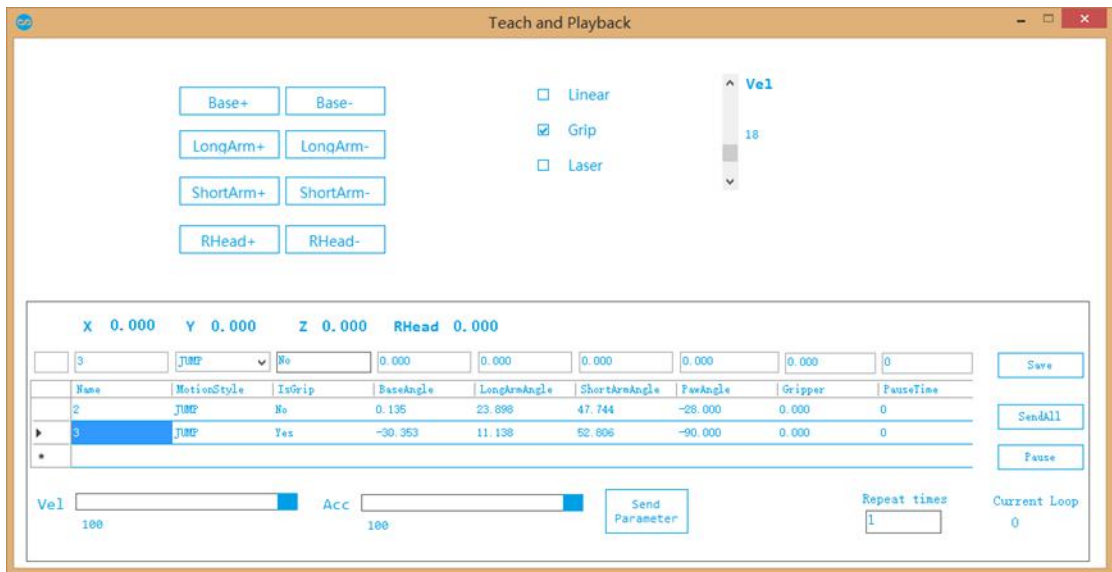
Teach and Playback

Base+ Base-
LongArm+ LongArm-
ShortArm+ ShortArm-
RHead+ RHead-

Linear
Grip
Laser

Vel
18

X 0.000 Y 0.000 Z 0.000 RHead 0.000

| | 3 | JUMP | No | 0.000 | 0.000 | 0.000 | 0.000 | 0.000 | 0 |
|---|---|---|---|---|---|---|---|---|---|
| | Name | MotionStyle | IsGrip | BaseAngle | LongArmAngle | ShortArmAngle | PawAngle | Gripper | PauseTime |
| | 2 | JUMP | No | 0.135 | 23.898 | 47.744 | -28.000 | 0.000 | 0 |
| ▸ | 3 | JUMP | Yes | -30.353 | 11.138 | 52.806 | -90.000 | 0.000 | 0 |
| * | | | | | | | | | |

Save
SendAll
Pause

Vel
100
Acc
100
Send Parameter
Repeat times
1
Current Loop
0